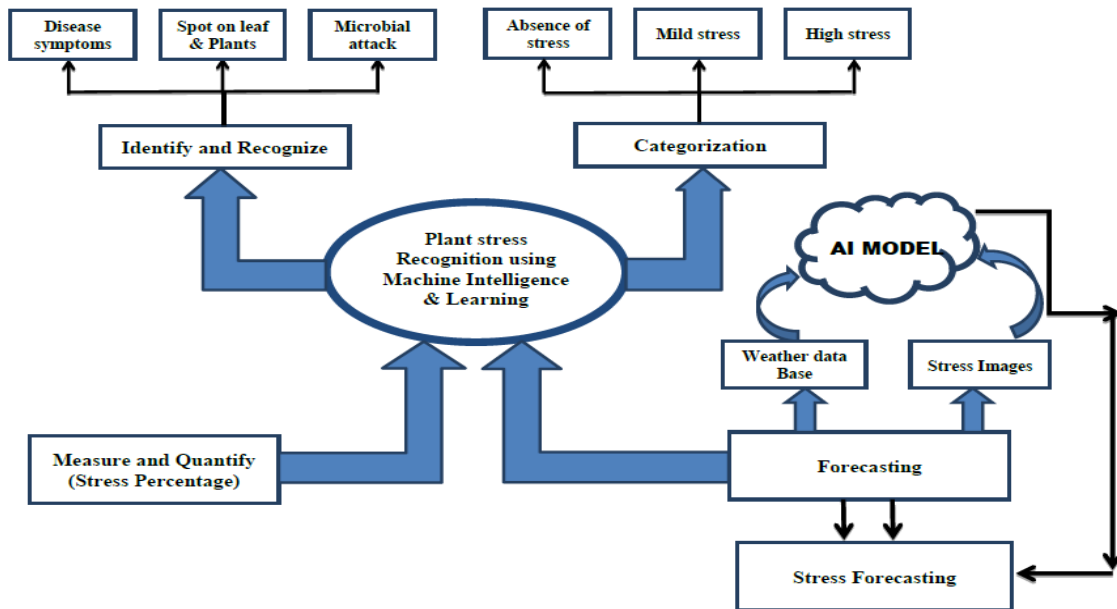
Disease symptoms

Spot on leaf & Plants

Microbial attack

Absence of stress

Mild stress

High stress

Identify and Recognize

Categorization

AI MODEL

Plant stress Recognition using Machine Intelligence & Learning

Weather data Base

Stress Images

Measure and Quantify (Stress Percentage)

Forecasting

Stress Forecasting